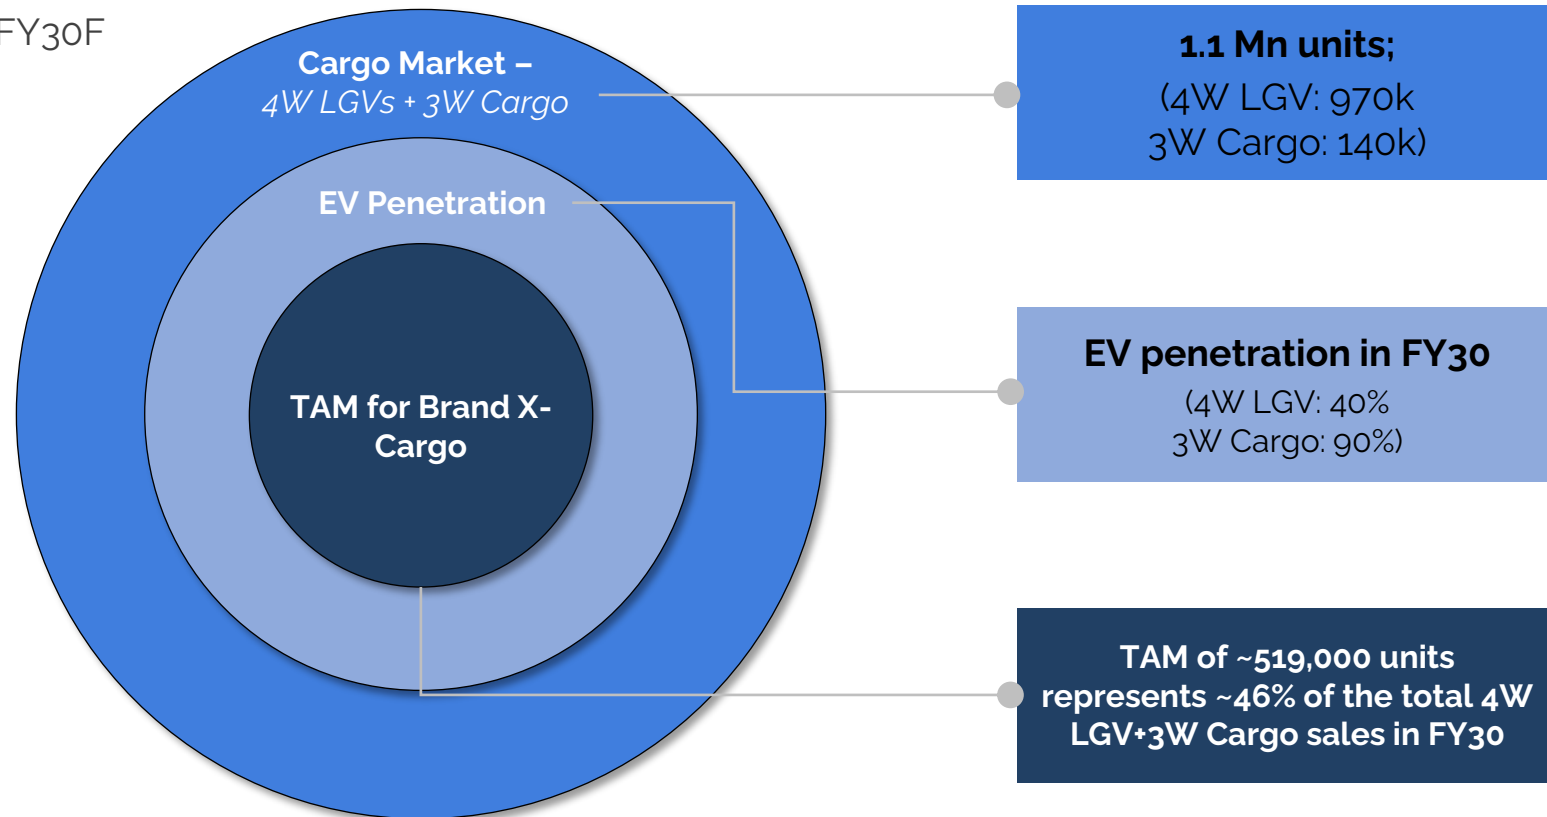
FY30F

Cargo Market –
4W LGVs + 3W Cargo

EV Penetration

TAM for Brand X-Cargo

1.1 Mn units;
(4W LGV: 970k
3W Cargo: 140k)

EV penetration in FY30
(4W LGV: 40%
3W Cargo: 90%)

TAM of ~519,000 units represents ~46% of the total 4W LGV+3W Cargo sales in FY30